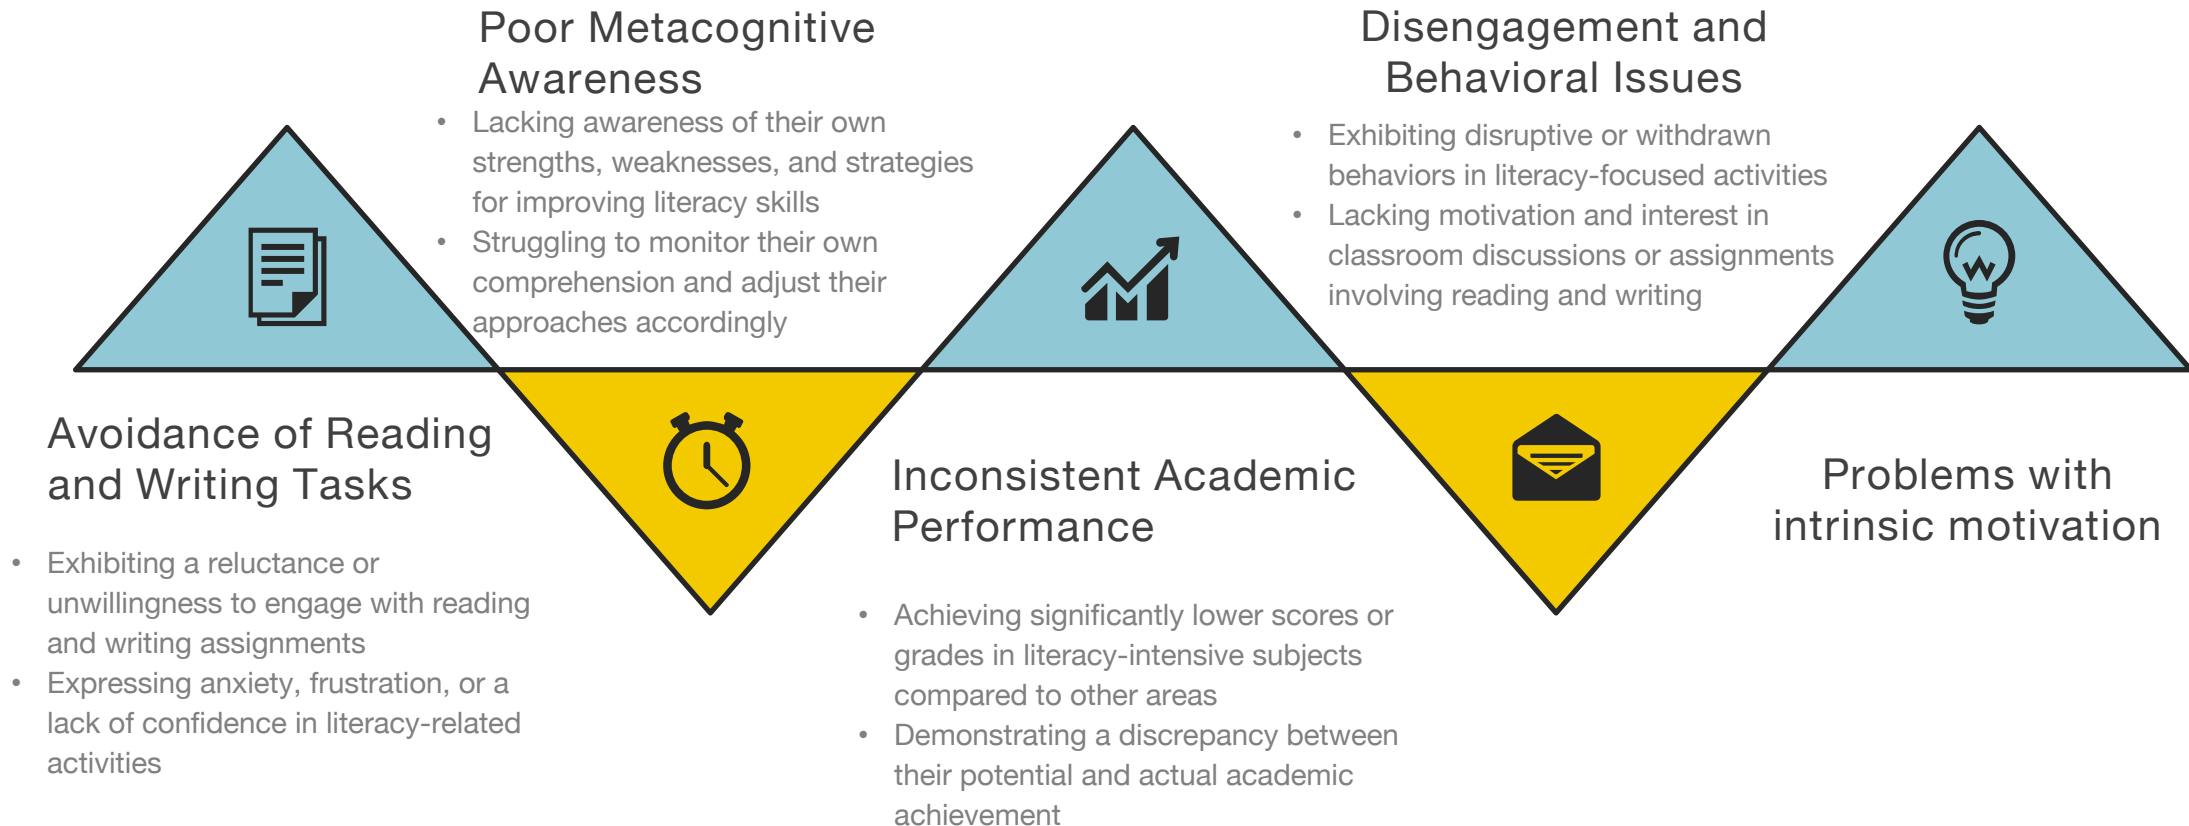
Poor Metacognitive Awareness

- Lacking awareness of their own strengths, weaknesses, and strategies for improving literacy skills
- Struggling to monitor their own comprehension and adjust their approaches accordingly

Disengagement and Behavioral Issues

- Exhibiting disruptive or withdrawn behaviors in literacy-focused activities
- Lacking motivation and interest in classroom discussions or assignments involving reading and writing

Avoidance of Reading and Writing Tasks

- Exhibiting a reluctance or unwillingness to engage with reading and writing assignments
- Expressing anxiety, frustration, or a lack of confidence in literacy-related activities

Inconsistent Academic Performance

- Achieving significantly lower scores or grades in literacy-intensive subjects compared to other areas
- Demonstrating a discrepancy between their potential and actual academic achievement

Problems with intrinsic motivation